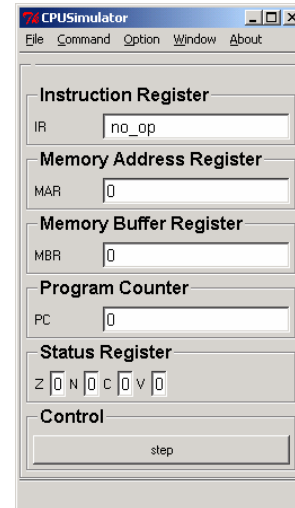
Tk CPUSimulator

File Command Option Window About

Instruction Register

IR no_op

Memory Address Register

MAR 0

Memory Buffer Register

MBR 0

Program Counter

PC 0

Status Register

Z 0 N 0 C 0 V 0

Control

step